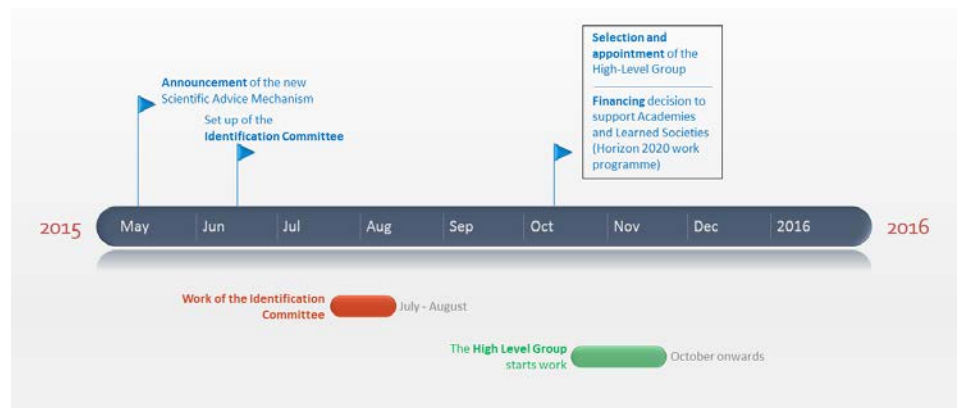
Announcement of the new Scientific Advice Mechanism

Set up of the Identification Committee

Selection and appointment of the High-Level Group

Financing decision to support Academies and Learned Societies (Horizon 2020 work programme)

2015

May | Jun | Jul | Aug | Sep | Oct | Nov | Dec | 2016

2016

Work of the Identification Committee

July - August

The High Level Group starts work

October onwards